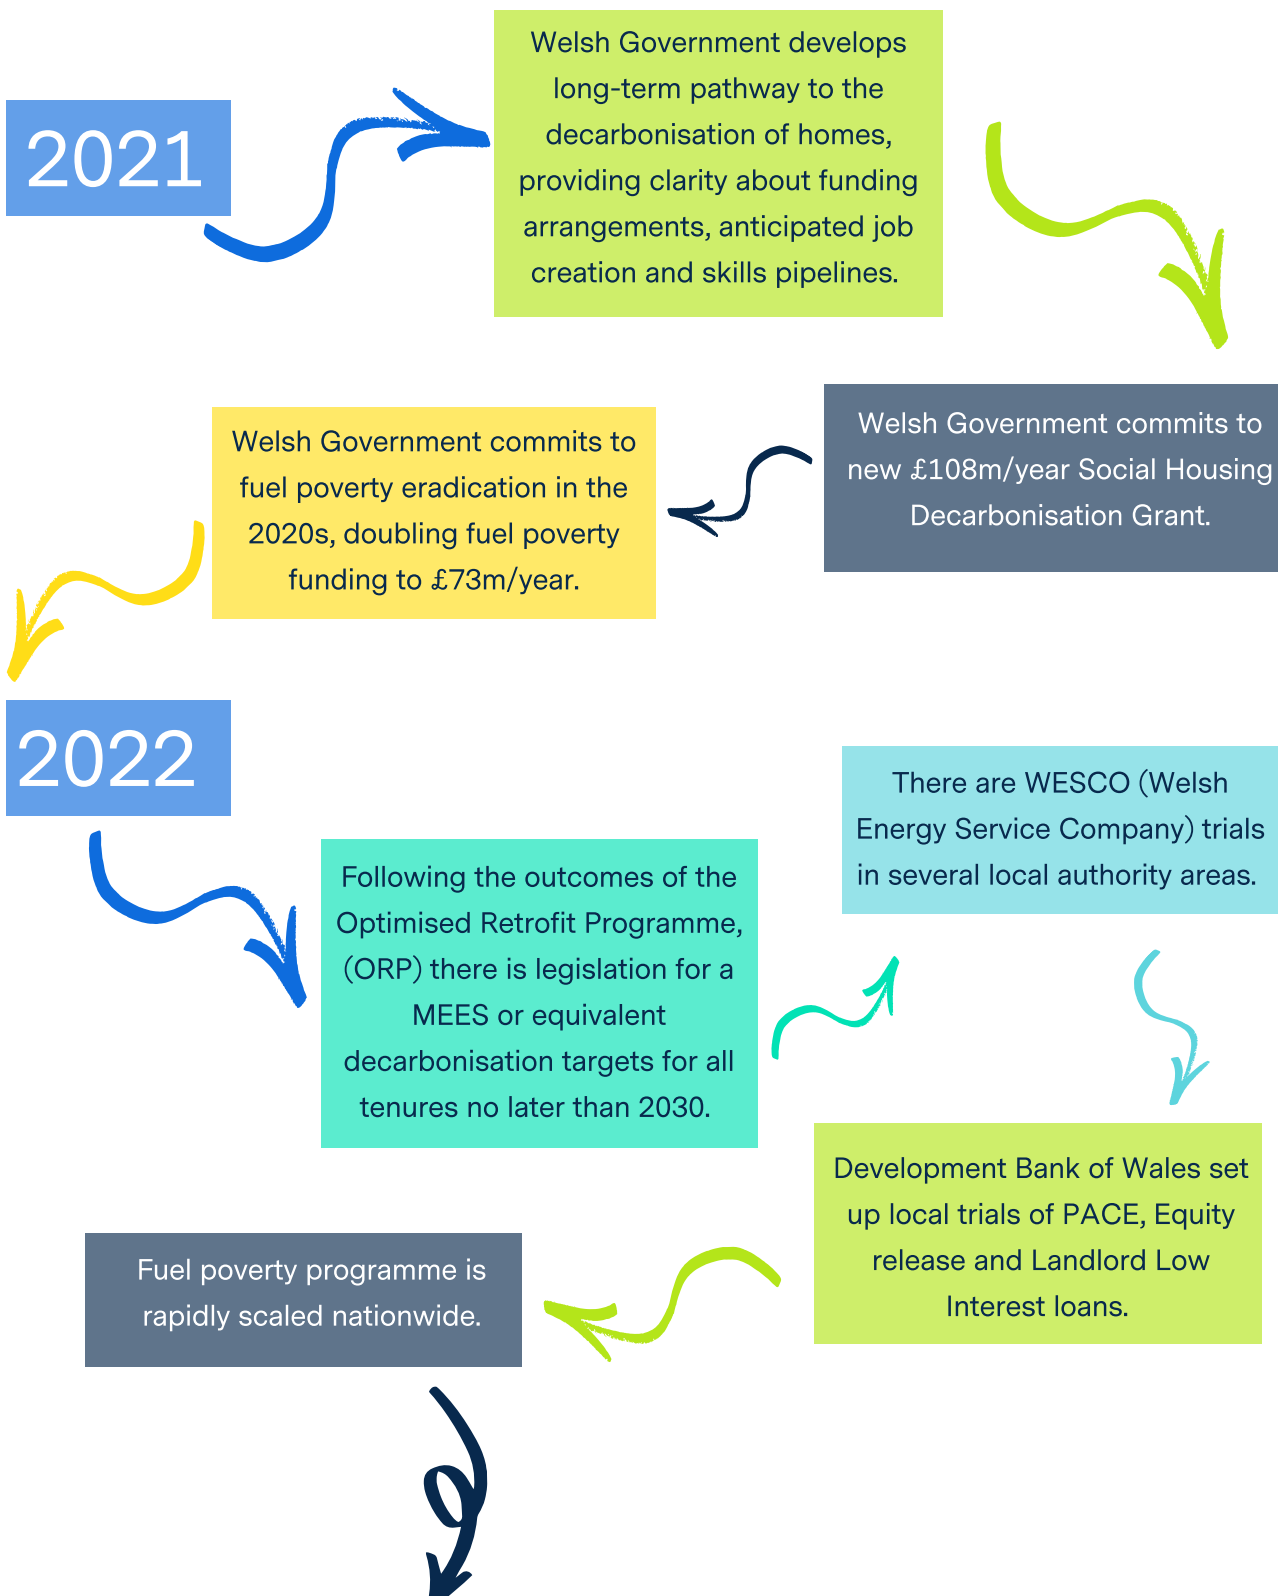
2021

Welsh Government develops long-term pathway to the decarbonisation of homes, providing clarity about funding arrangements, anticipated job creation and skills pipelines.

Welsh Government commits to new £108m/year Social Housing Decarbonisation Grant.

Welsh Government commits to fuel poverty eradication in the 2020s, doubling fuel poverty funding to £73m/year.

2022

Following the outcomes of the Optimised Retrofit Programme, (ORP) there is legislation for a MEES or equivalent decarbonisation targets for all tenures no later than 2030.

There are WESCO (Welsh Energy Service Company) trials in several local authority areas.

Development Bank of Wales set up local trials of PACE, Equity release and Landlord Low Interest loans.

Fuel poverty programme is rapidly scaled nationwide.